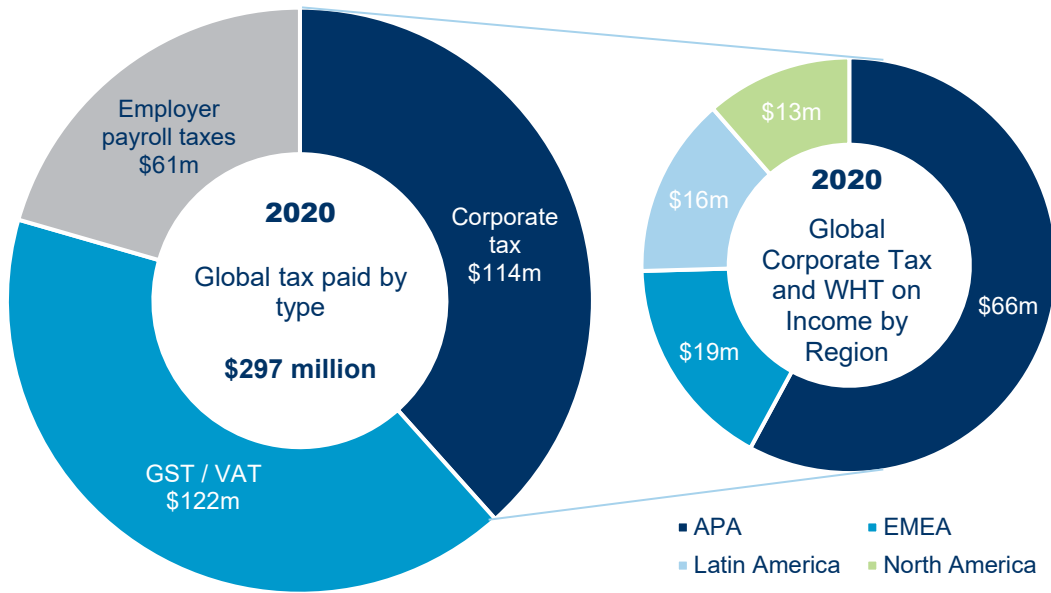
Employer payroll taxes
$61m

2020

Global tax paid by type

$297 million

Corporate tax
$114m

GST / VAT
$122m

$13m

$16m

2020

Global Corporate Tax and WHT on Income by Region

$66m

$19m

APA
EMEA
Latin America
North America